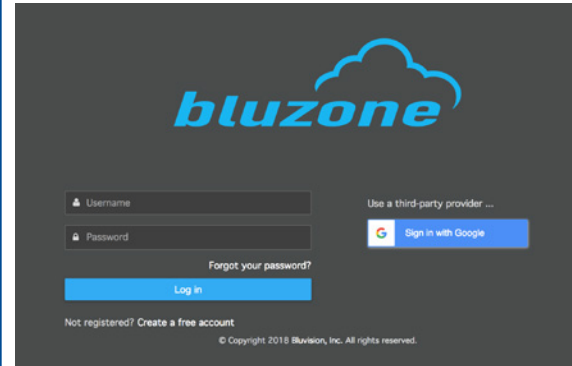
bluzone

Username

Password

Forgot your password?

Log in

Not registered? Create a free account

Use a third-party provider ...

G Sign in with Google

© Copyright 2018 Bluvision, Inc. All rights reserved.